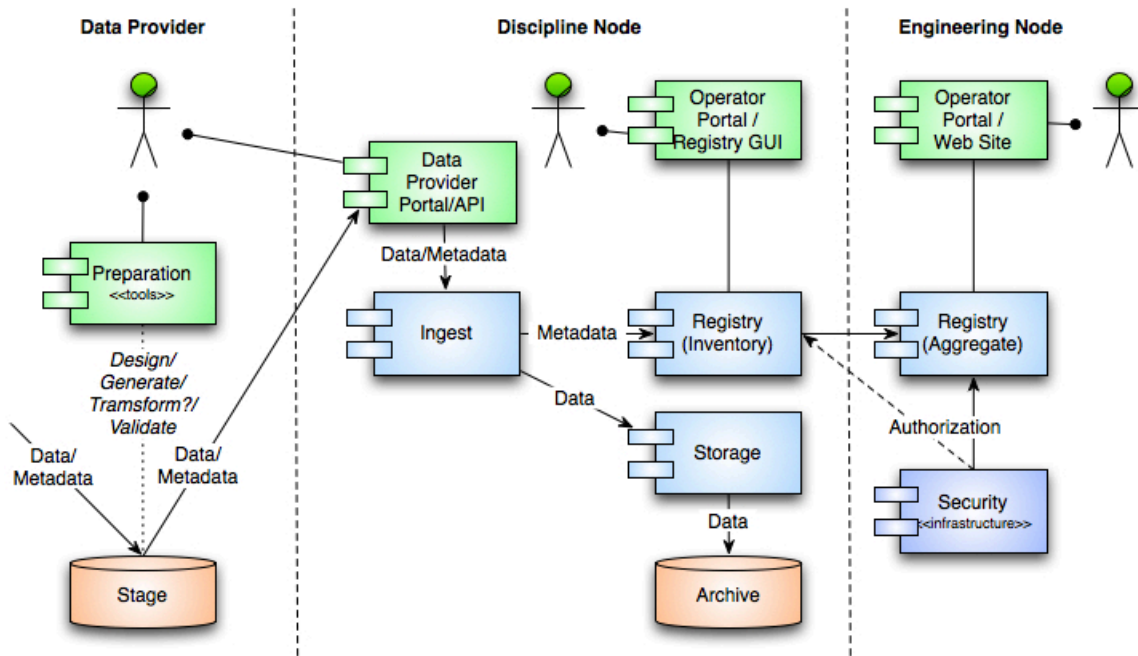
Data Provider

Discipline Node

Engineering Node

Operator Portal / Registry GUI

Operator Portal / Web Site

Data Provider Portal/API

Preparation
<<tools>>

Data/Metadata

Ingest

Metadata

Registry (Inventory)

Registry (Aggregate)

Design/ Generate/ Tramsform?/ Validate

Data

Storage

Authorization

Data/ Metadata

Data/ Metadata

Security
<<infrastructure>>

Data

Stage

Archive